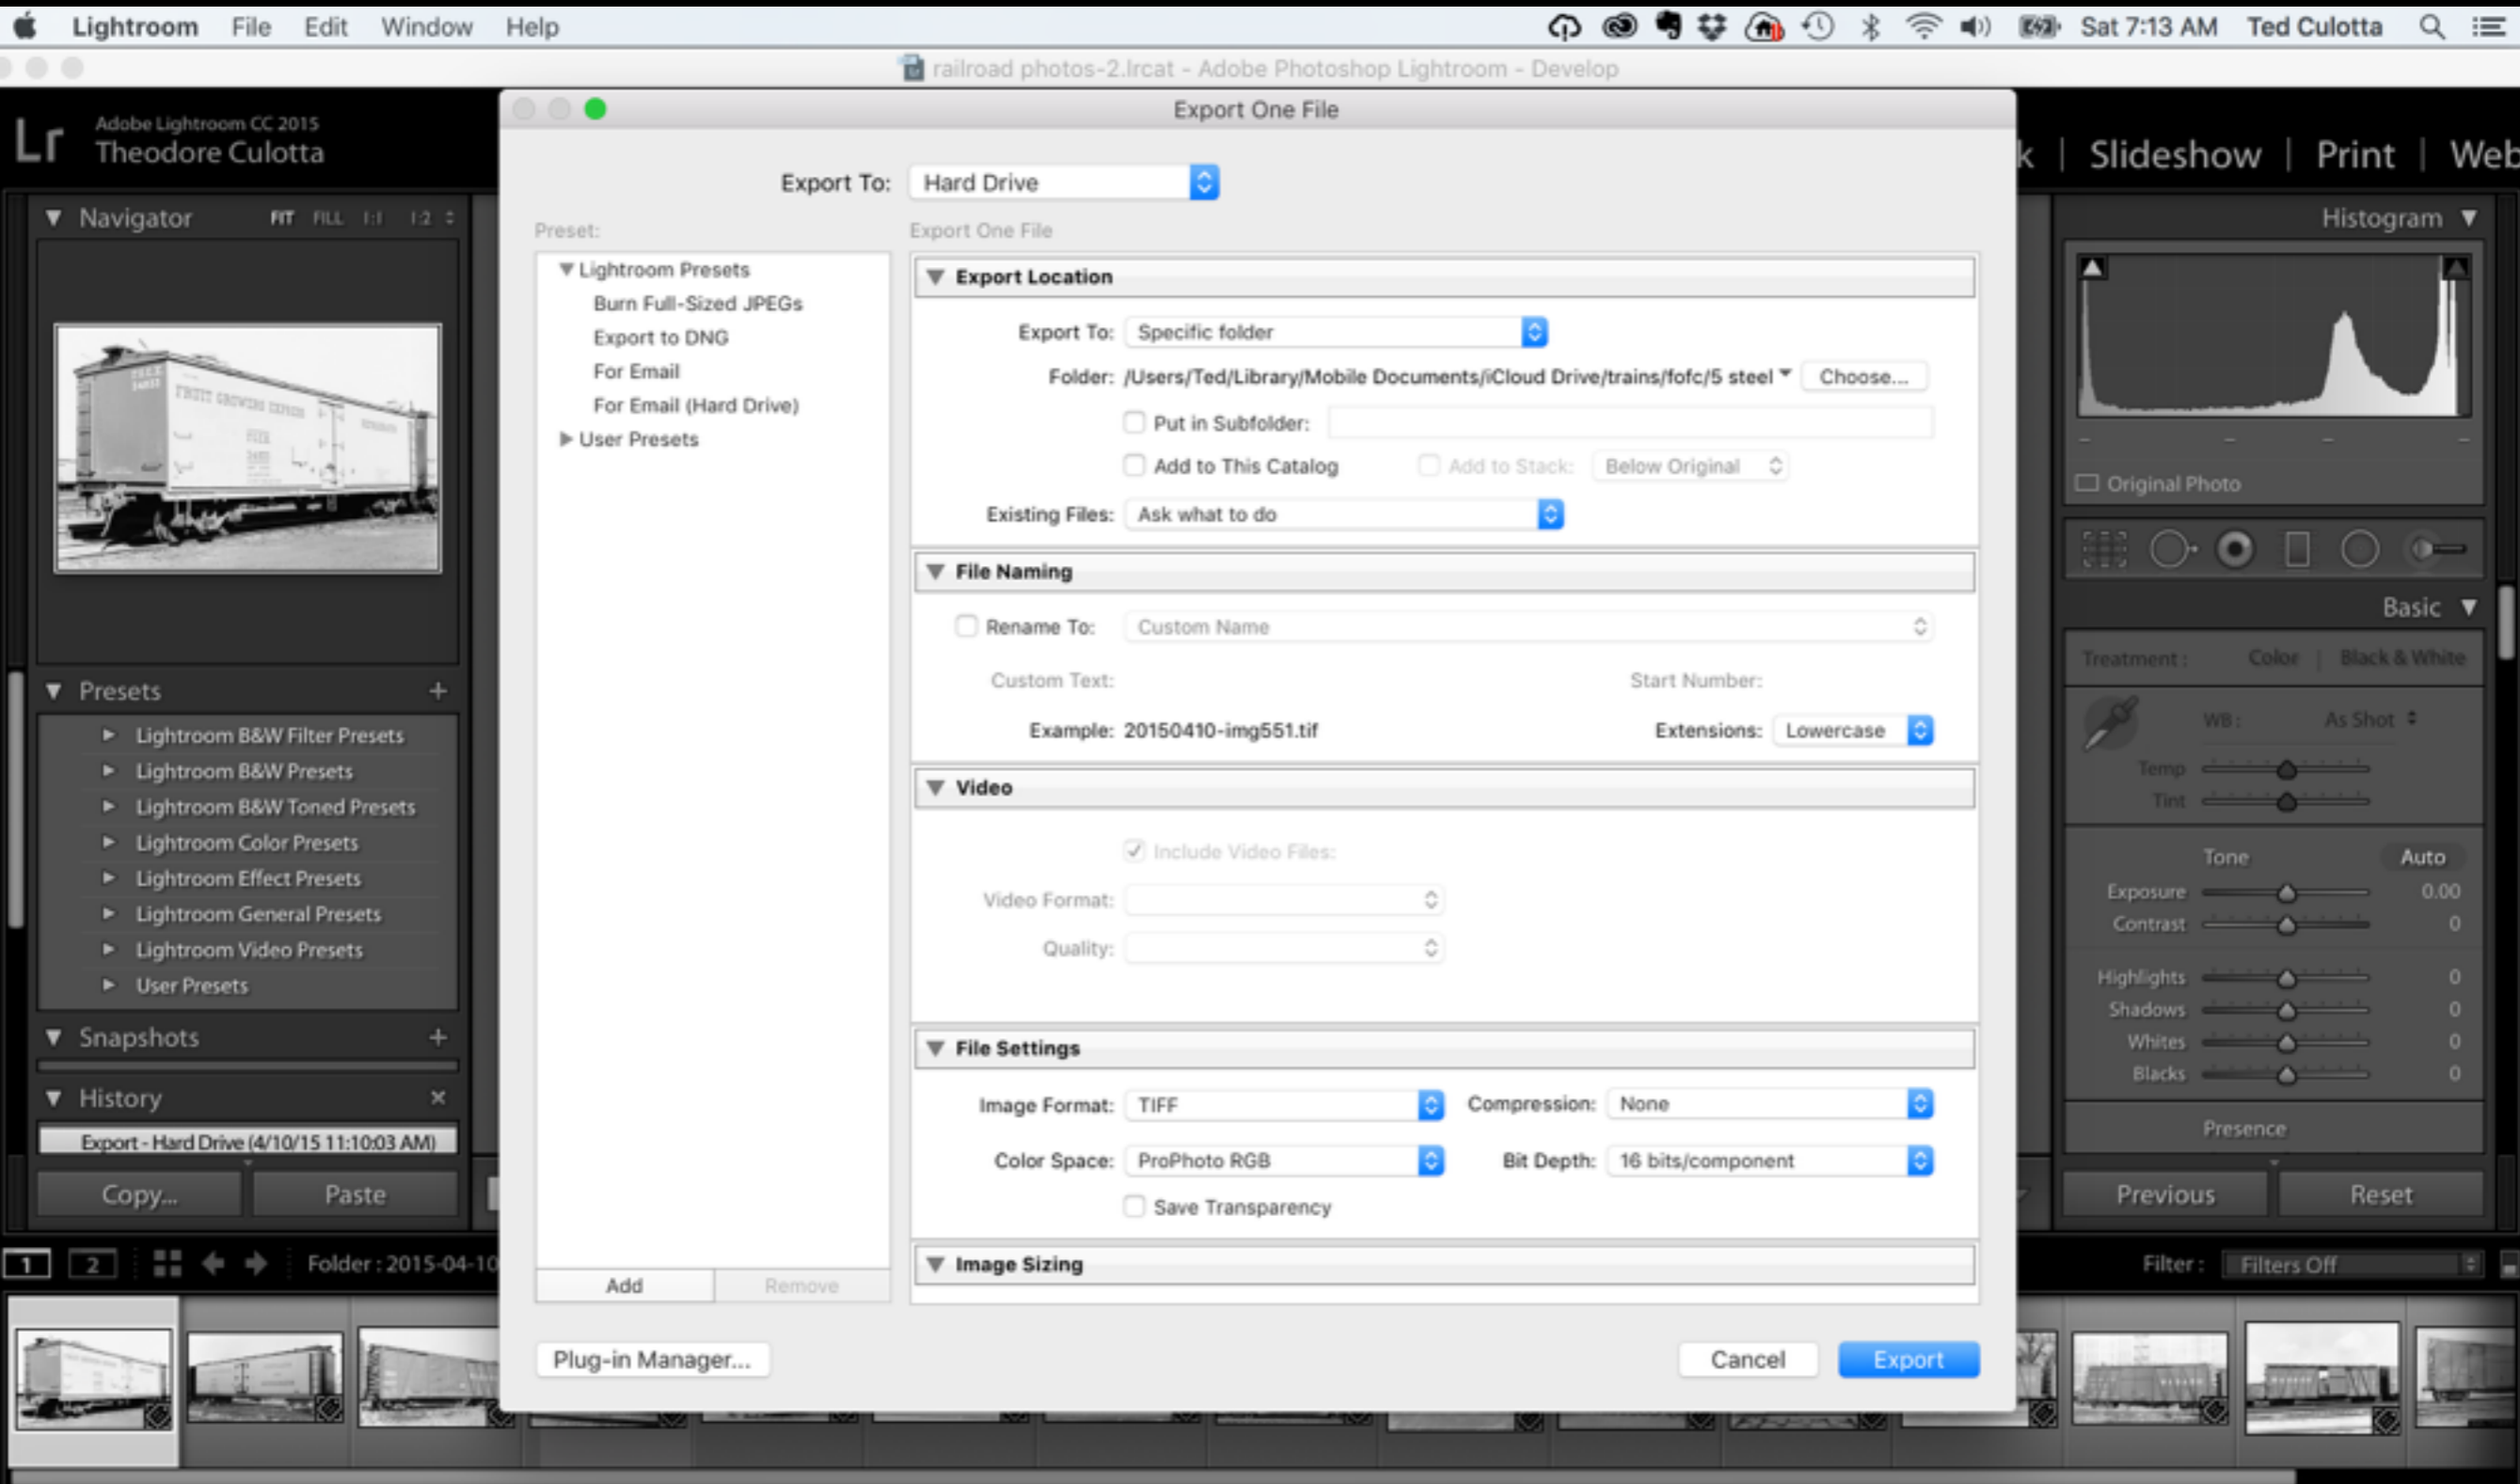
Lightroom File Edit Window Help

Sat 7:13 AM Ted Culotta

railroad photos-2.lrcat - Adobe Photoshop Lightroom - Develop

Lr Adobe Lightroom CC 2015
Theodore Culotta

k | Slideshow | Print | Web

Navigator FIT FILL 1:1 1:2

Presets +
Lightroom B&W Filter Presets
Lightroom B&W Presets
Lightroom B&W Toned Presets
Lightroom Color Presets
Lightroom Effect Presets
Lightroom General Presets
Lightroom Video Presets
User Presets

Snapshots +

History ×
Export - Hard Drive (4/10/15 11:10:03 AM)

Copy... Paste

Export One File

Export To: Hard Drive

Preset:
Export One File

Lightroom Presets
Burn Full-Sized JPEGs
Export to DNG
For Email
For Email (Hard Drive)
User Presets

Export Location
Export To: Specific folder
Folder: /Users/Ted/Library/Mobile Documents/iCloud Drive/trains/fofc/5 steel Choose...
Put in Subfolder:
Add to This Catalog Add to Stack: Below Original
Existing Files: Ask what to do

File Naming
Rename To: Custom Name
Custom Text: Start Number:
Example: 20150410-img551.tif Extensions: Lowercase

Video
Include Video Files:
Video Format:
Quality:

File Settings
Image Format: TIFF Compression: None
Color Space: ProPhoto RGB Bit Depth: 16 bits/component
Save Transparency

Image Sizing

Add Remove

Plug-in Manager...

Cancel Export

Histogram
Original Photo

Basic
Treatment: Color Black & White
WB: As Shot
Temp
Tint
Tone Auto
Exposure 0.00
Contrast 0
Highlights 0
Shadows 0
Whites 0
Blacks 0
Presence

Previous Reset

1 2 Folder : 2015-04-10

Filter : Filters Off